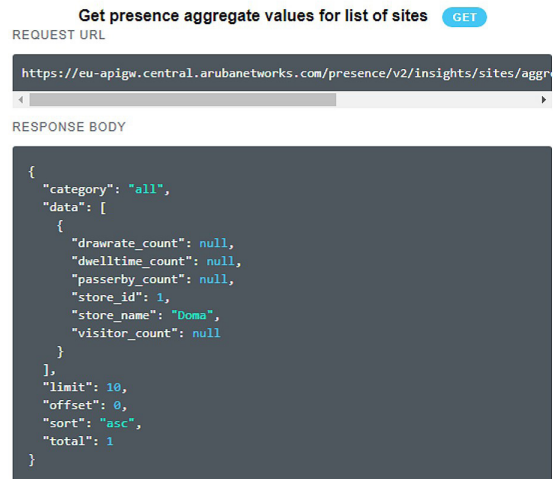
Get presence aggregate values for list of sites GET

REQUEST URL

https://eu-apigw.central.arubanetworks.com/presence/v2/insights/sites/aggre

RESPONSE BODY

{
"category": "all",
"data": [
{
"drawrate_count": null,
"dwelltime_count": null,
"passerby_count": null,
"store_id": 1,
"store_name": "Doma",
"visitor_count": null
}
],
"limit": 10,
"offset": 0,
"sort": "asc",
"total": 1
}